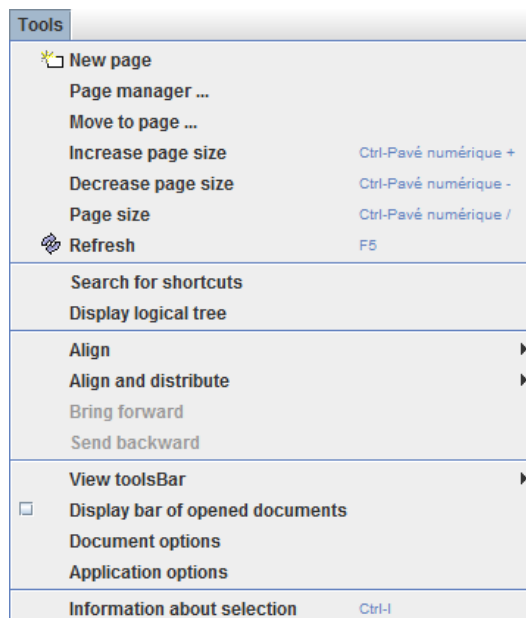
Tools

New page
Page manager ...
Move to page ...
Increase page size Ctrl-Pavé numérique +
Decrease page size Ctrl-Pavé numérique -
Page size Ctrl-Pavé numérique /
Refresh F5

Search for shortcuts
Display logical tree

Align
Align and distribute
Bring forward
Send backward

View toolsBar
Display bar of opened documents
Document options
Application options

Information about selection Ctrl-I